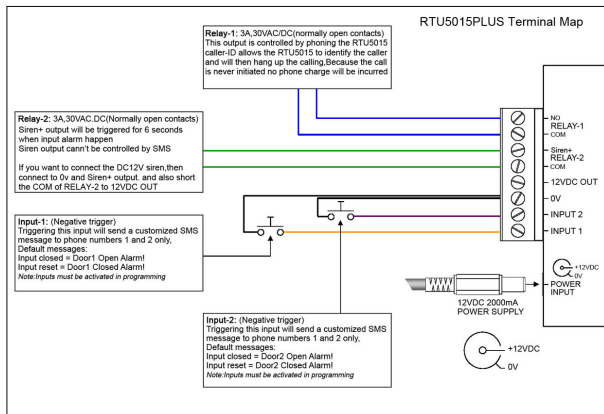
RTU5015PLUS Terminal Map

**Relay-1:** 3A,30VAC/DC(normally open contacts)
This output is controlled by phoning the RTU5015 caller-ID allows the RTU5015 to identify the caller and will then hang up the calling,Because the call is never initiated no phone charge will be incurred

**Relay-2:** 3A,30VAC.DC(Normally open contacts)
Siren+ output will be triggered for 6 seconds when input alarm happen
Siren output can't be controlled by SMS

If you want to connect the DC12V siren,then connect to 0v and Siren+ output. and also short the COM of RELAY-2 to 12VDC OUT

**Input-1:** (Negative trigger)
Triggering this input will send a customized SMS message to phone numbers 1 and 2 only,
Default messages:
Input closed = Door1 Open Alarm!
Input reset = Door1 Closed Alarm!
*Note:Inputs must be activated in programming*

**Input-2:** (Negative trigger)
Triggering this input will send a customized SMS message to phone numbers 1 and 2 only,
Default messages:
Input closed = Door2 Open Alarm!
Input reset = Door2 Closed Alarm!
*Note:Inputs must be activated in programming*

NO
RELAY-1
COM
Siren+
RELAY-2
COM
12VDC OUT
0V
INPUT 2
INPUT 1

+12VDC
0V
POWER INPUT

12VDC 2000mA
POWER SUPPLY

+12VDC
0V